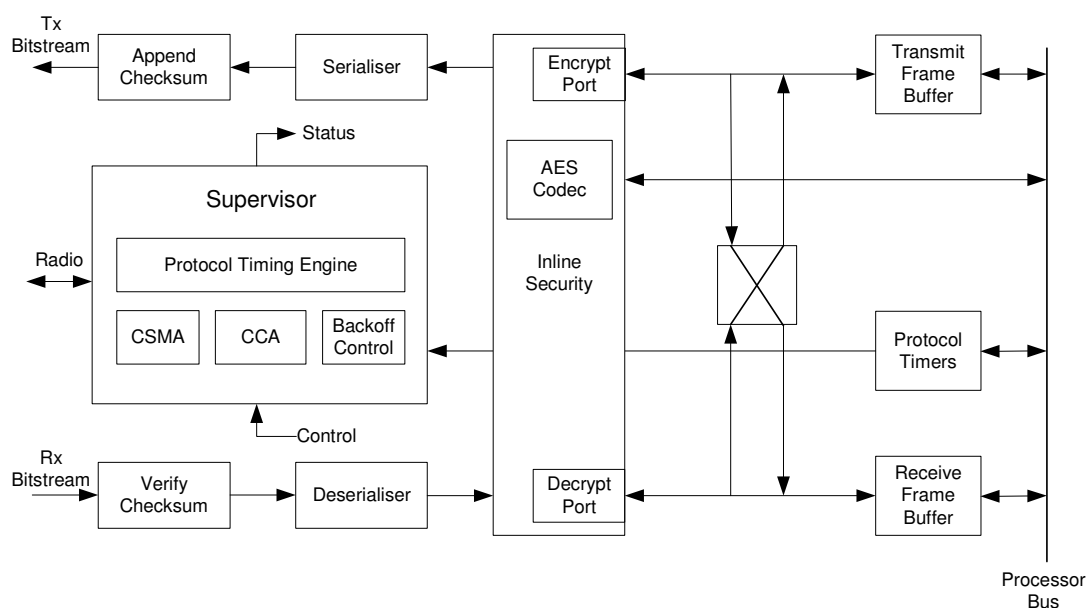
Tx Bitstream

Append Checksum

Serialiser

Encrypt Port

Transmit Frame Buffer

Status

Supervisor

AES Codec

Radio

Protocol Timing Engine

Inline Security

CSMA

CCA

Backoff Control

Protocol Timers

Control

Rx Bitstream

Verify Checksum

Deserialiser

Decrypt Port

Receive Frame Buffer

Processor Bus